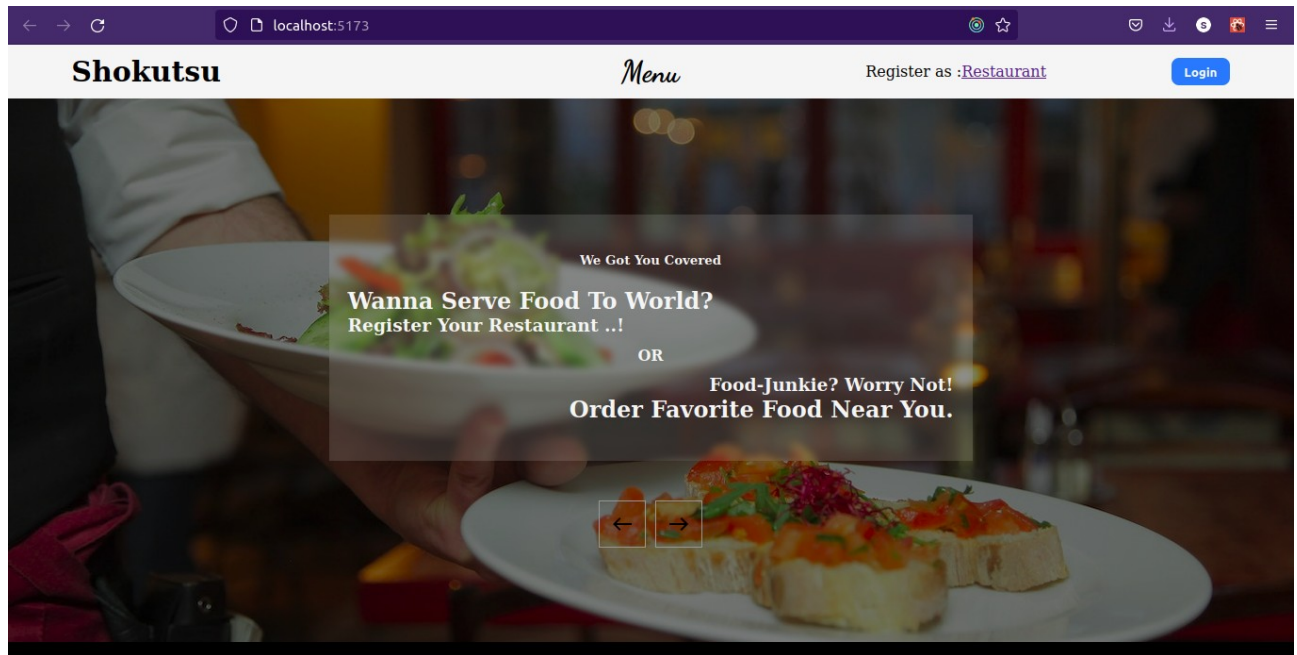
localhost:5173

Shokutsu

Menu

Register as :Restaurant

Login

We Got You Covered

Wanna Serve Food To World?
Register Your Restaurant ..!

OR

Food-Junkie? Worry Not!
Order Favorite Food Near You.

←
→